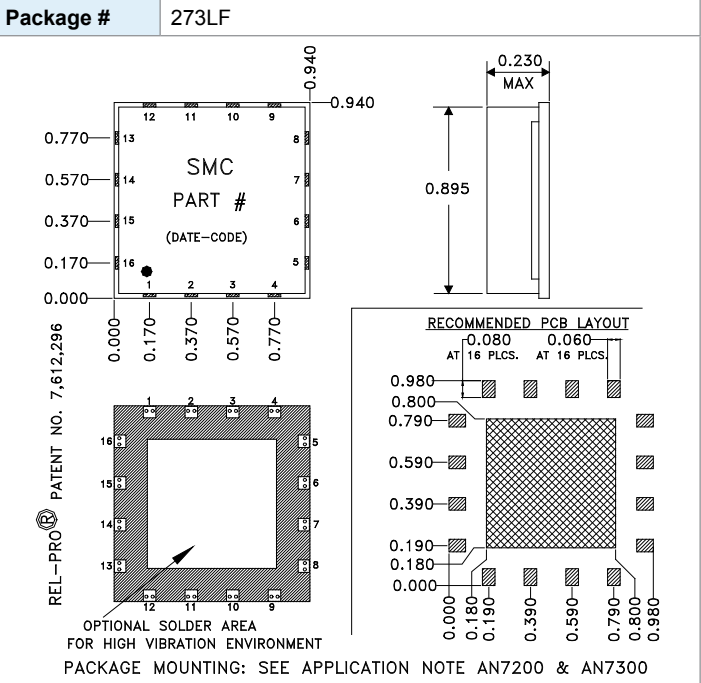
| Package # | 273LF |
|---|---|

0.940
0.940
0.230
MAX

12 11 10 9
13 8
14 7
15 6
16 5
1 2 3 4

0.770
0.570
0.370
0.170
0.000

SMC
PART #
(DATE-CODE)

0.895

0.000
0.170
0.370
0.570
0.770

REL-PRO® PATENT NO. 7,612,296

1 2 3 4
16 5
15 6
14 7
13 8
12 11 10 9

OPTIONAL SOLDER AREA
FOR HIGH VIBRATION ENVIRONMENT

RECOMMENDED PCB LAYOUT
0.080
AT 16 PLCS.
0.060
AT 16 PLCS.

0.980
0.800
0.790
0.590
0.390
0.190
0.180
0.000

0.000
0.180
0.190
0.390
0.590
0.790
0.800
0.980

PACKAGE MOUNTING: SEE APPLICATION NOTE AN7200 & AN7300